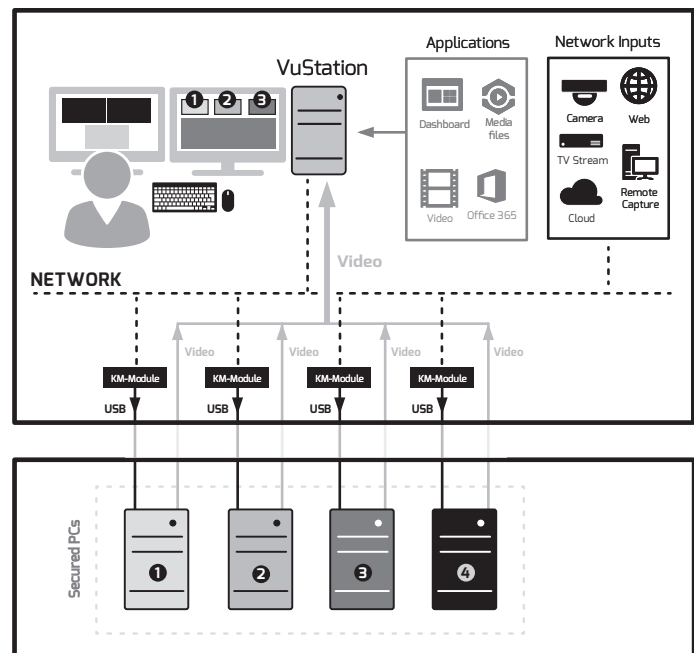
VuStation

Applications

Dashboard

Media files

Video

Office 365

Network Inputs

Camera

Web

TV Stream

Cloud

Remote Capture

❶ ❷ ❸

Video

NETWORK

Video

Video

Video

Video

KM-Module

KM-Module

KM-Module

KM-Module

USB

USB

USB

USB

Secured PCs

❶

❷

❸

❹